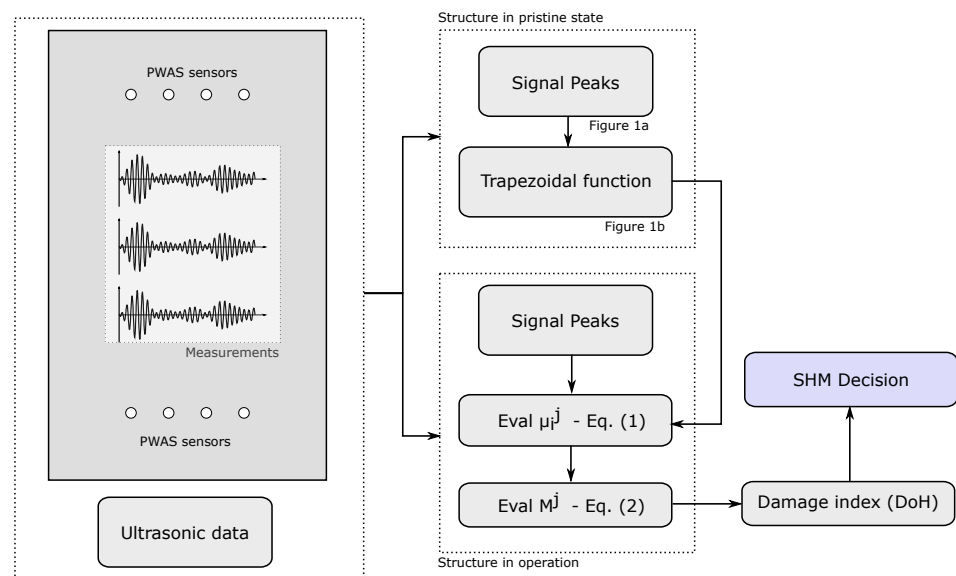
PWAS sensors

Measurements

PWAS sensors

Ultrasonic data

Structure in pristine state

Signal Peaks

Figure 1a

Trapezoidal function

Figure 1b

Signal Peaks

Eval $\mu_i^j$ - Eq. (1)

Eval $M^j$ - Eq. (2)

Structure in operation

SHM Decision

Damage index (DoH)